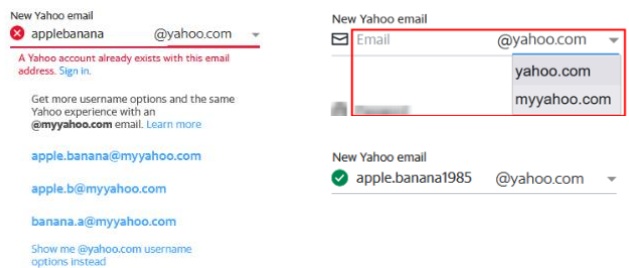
New Yahoo email
applebanana @yahoo.com

A Yahoo account already exists with this email address. Sign in.

Get more username options and the same Yahoo experience with an @myyahoo.com email. Learn more

apple.banana@myyahoo.com

apple.b@myyahoo.com

banana.a@myyahoo.com

Show me @yahoo.com username options instead

New Yahoo email
Email @yahoo.com
yahoo.com
myyahoo.com

New Yahoo email
apple.banana1985 @yahoo.com